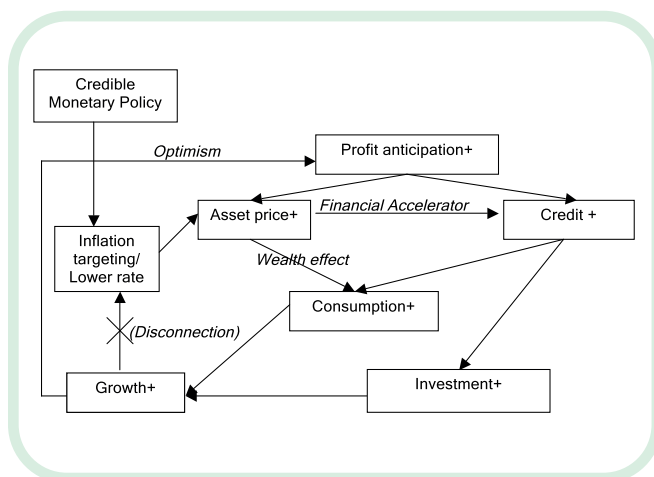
Credible Monetary Policy

Optimism

Profit anticipation+

Asset price+

Financial Accelerator

Credit +

Inflation targeting/ Lower rate

Wealth effect

Consumption+

(Disconnection)

Growth+

Investment+